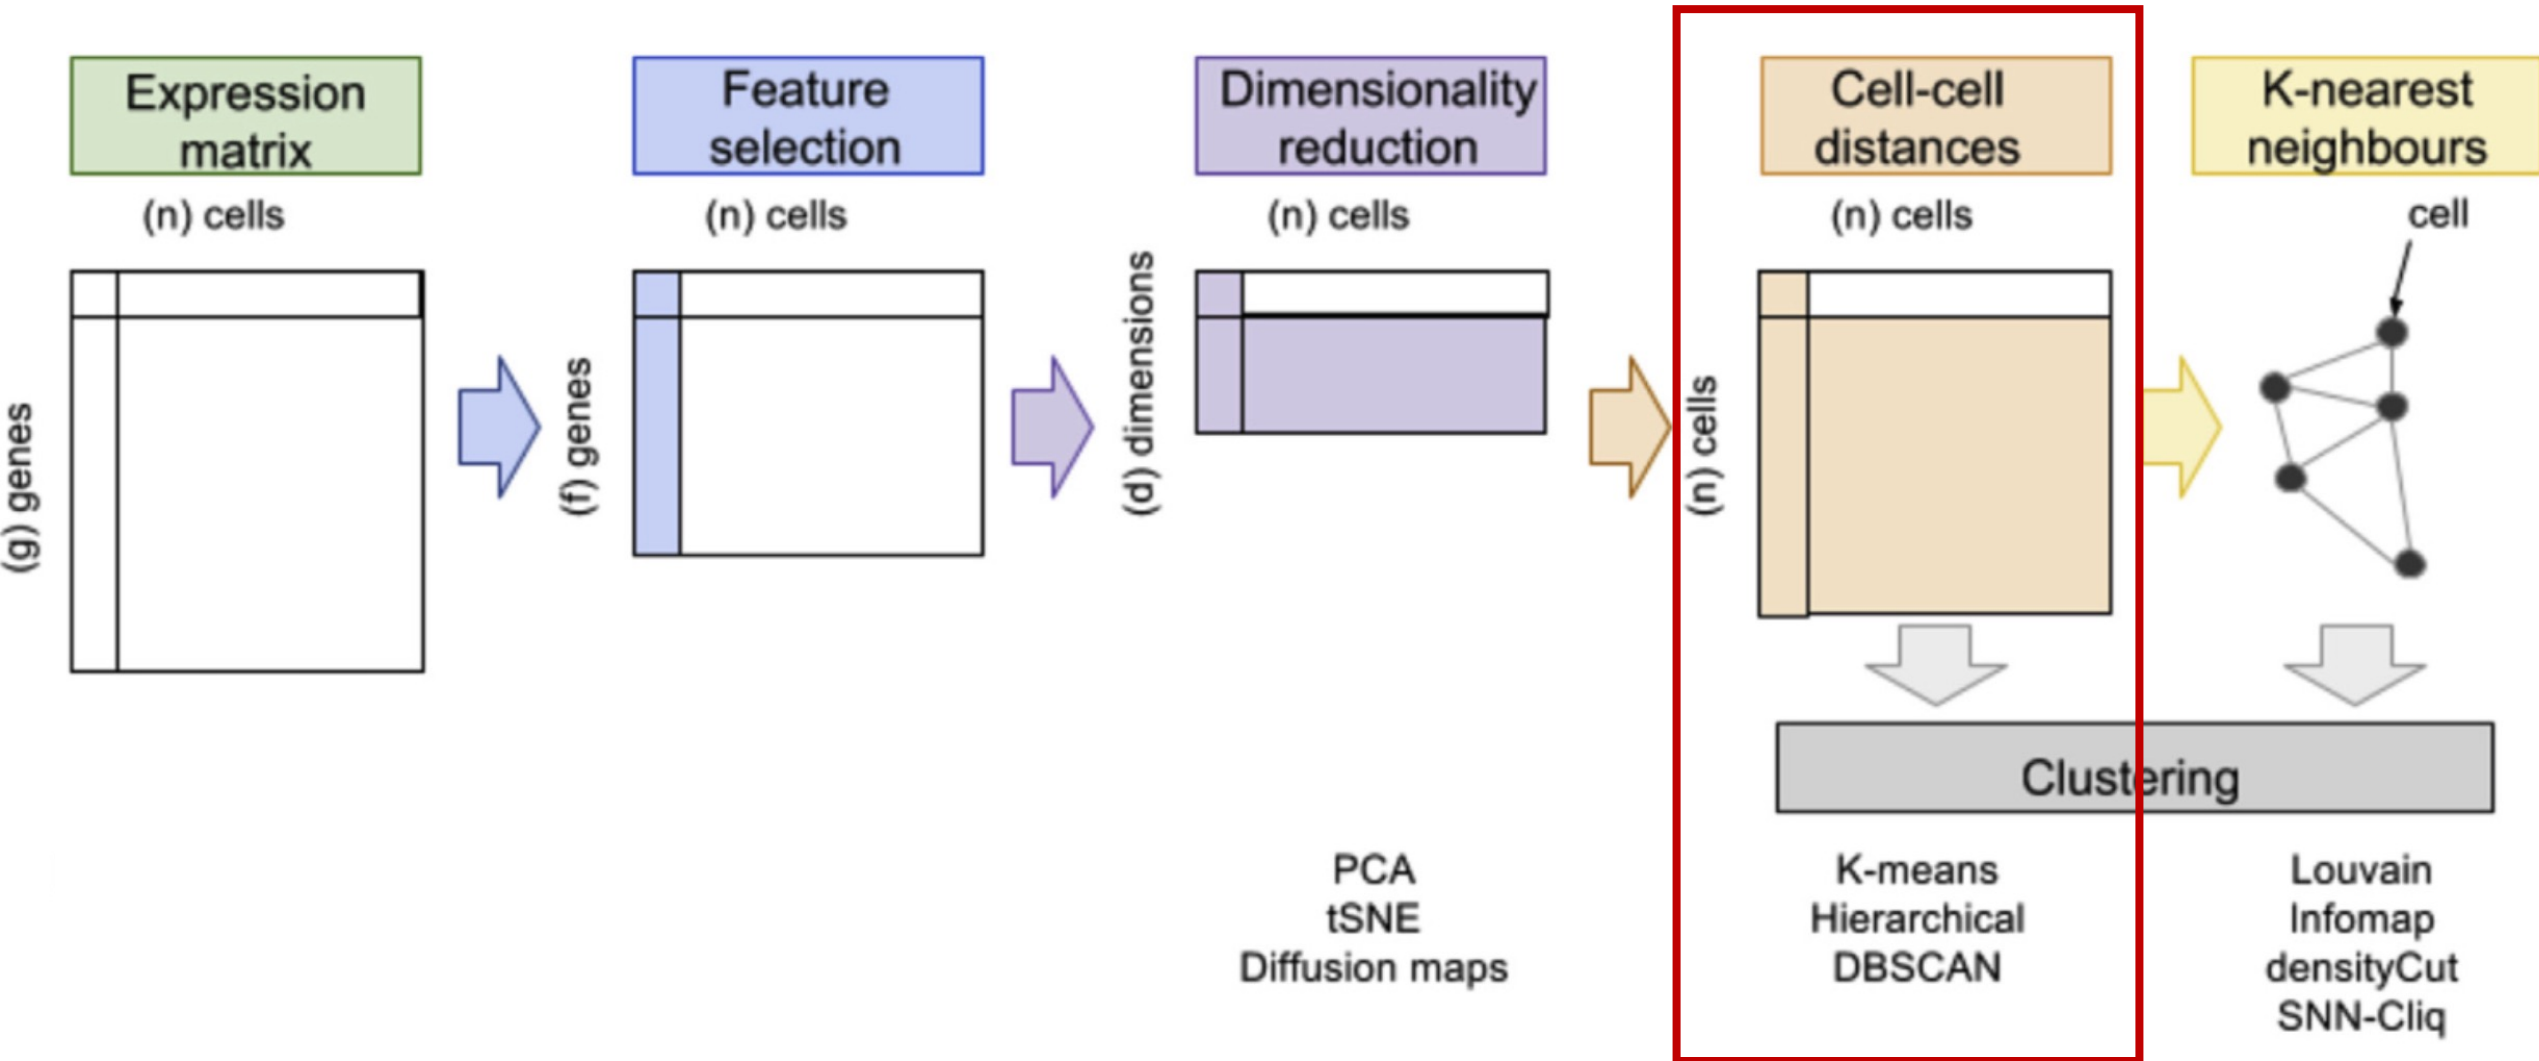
Expression matrix

(n) cells

(g) genes

Feature selection

(n) cells

(f) genes

Dimensionality reduction

(n) cells

(d) dimensions

Cell-cell distances

(n) cells

(n) cells

K-nearest neighbours

cell

Clustering

PCA
tSNE
Diffusion maps

K-means
Hierarchical
DBSCAN

Louvain
Infomap
densityCut
SNN-Cliq